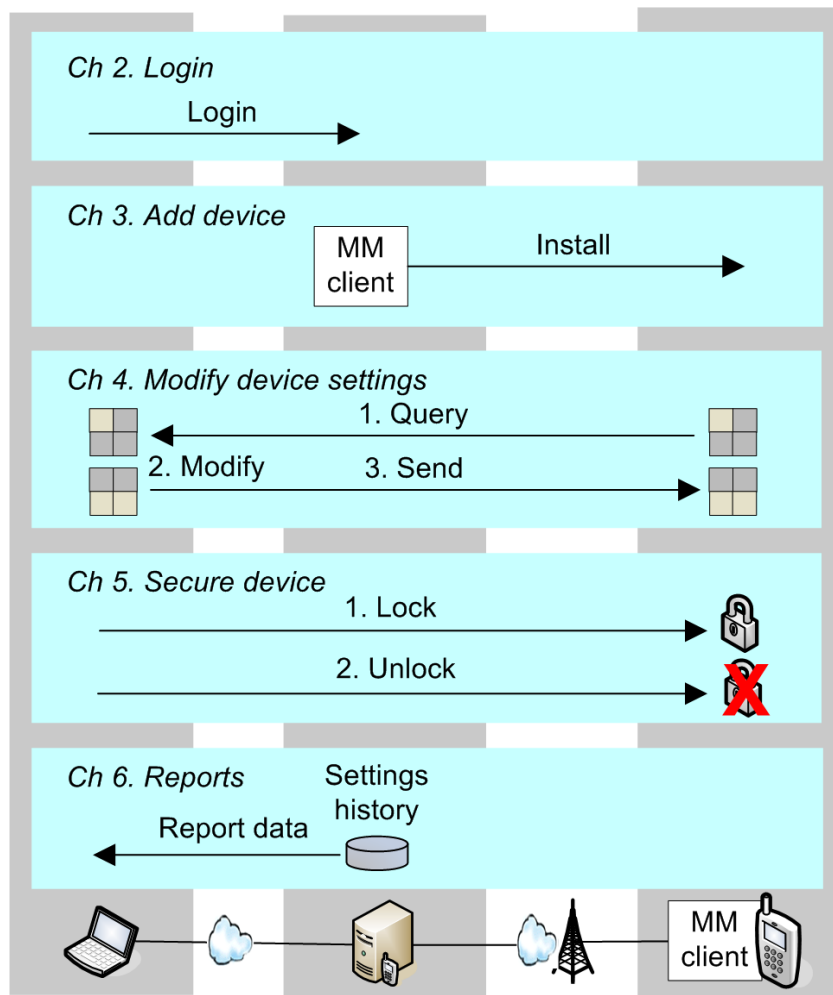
Ch 2. Login

Login

Ch 3. Add device

MM client

Install

Ch 4. Modify device settings

1. Query

2. Modify

3. Send

Ch 5. Secure device

1. Lock

2. Unlock

Ch 6. Reports

Settings history

Report data

MM client